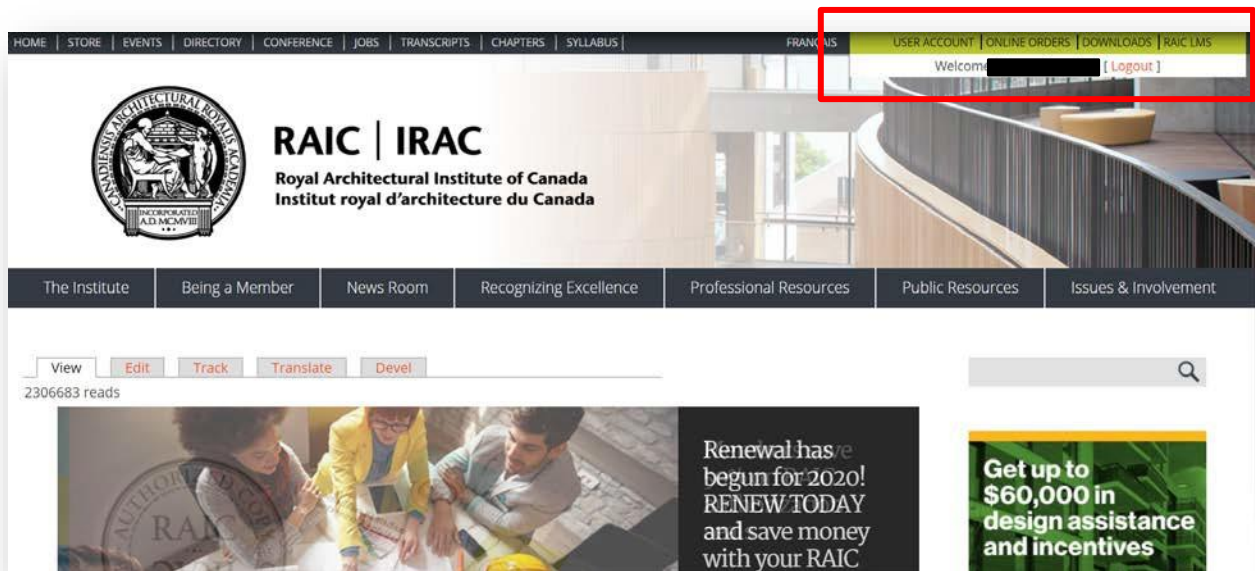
HOME | STORE | EVENTS | DIRECTORY | CONFERENCE | JOBS | TRANSCRIPTS | CHAPTERS | SYLLABUS | FRANÇAIS USER ACCOUNT | ONLINE ORDERS | DOWNLOADS | RAIC LMS

Welcome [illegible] [ Logout ]

CANADIENSIS ARCHITECTURAL ROYALIS ACADEMIA INCORPORATED A.D. MCMVIII

RAIC | IRAC
Royal Architectural Institute of Canada
Institut royal d'architecture du Canada

The Institute | Being a Member | News Room | Recognizing Excellence | Professional Resources | Public Resources | Issues & Involvement

View | Edit | Track | Translate | Devel

2306683 reads

Renewal has begun for 2020! RENEW TODAY and save money with your RAIC

Get up to $60,000 in design assistance and incentives